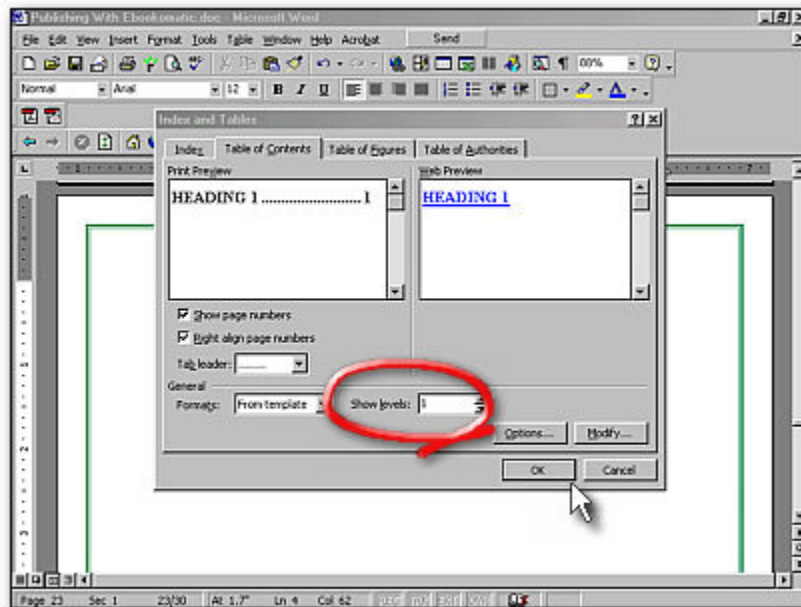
Publishing With Ebookomatic.doc - Microsoft Word

File Edit View Insert Format Tools Table Window Help Acrobat Send

100%

Normal Arial 12 B I U

Index and Tables

Index Table of Contents Table of Figures Table of Authorities

Print Preview

HEADING 1 ........................1

Web Preview

HEADING 1

Show page numbers

Right align page numbers

Tab leader: .......

General

Formats: From template

Show levels: 1

Options... Modify...

OK Cancel

Page 23 Sec 1 23/30 At 1.7" Ln 4 Col 62 REC TRK EXT OVR